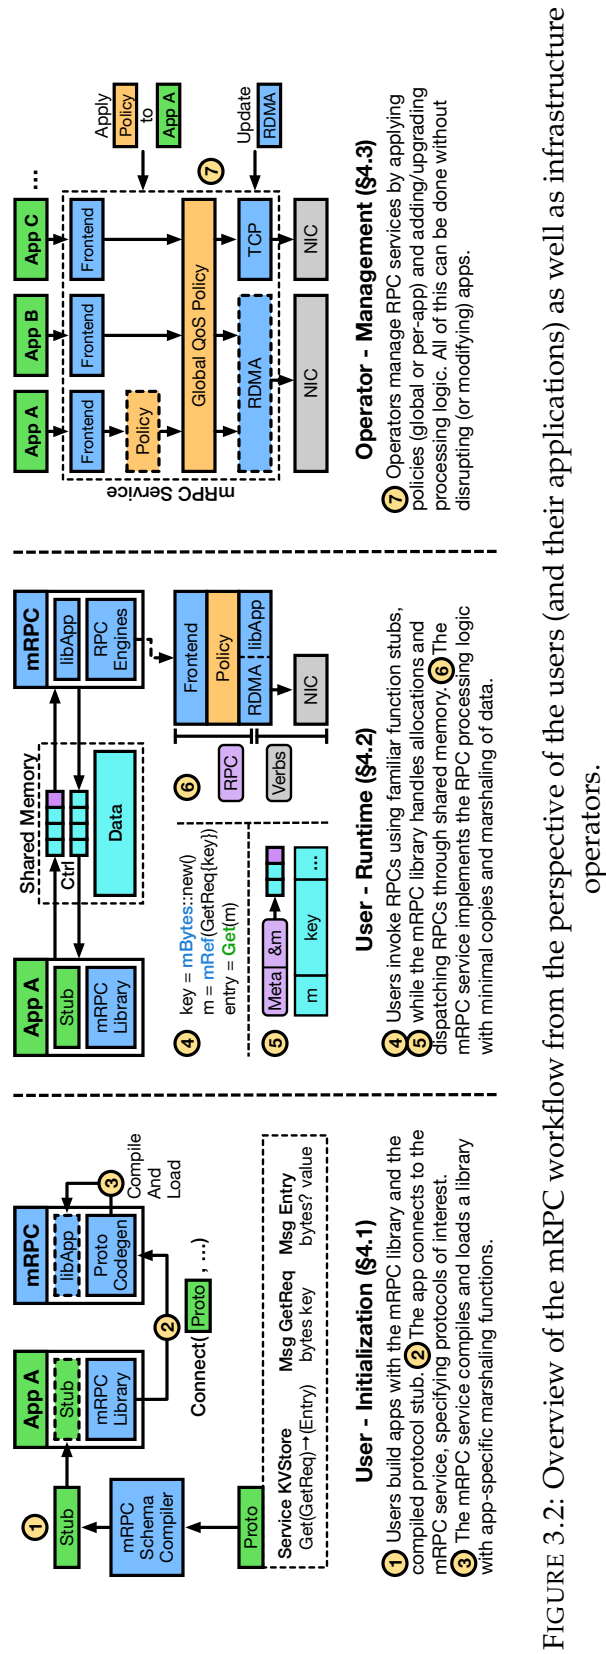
Stub
mRPC Schema Compiler
Proto
App A
Stub
mRPC Library
mRPC
libApp
Proto Codegen
Compile And Load
Connect( Proto , ...)
Service KVStore
Get(GetReq)→(Entry)
Msg GetReq
bytes key
Msg Entry
bytes? value

User - Initialization (§4.1)

① Users build apps with the mRPC library and the compiled protocol stub. ② The app connects to the mRPC service, specifying protocols of interest. ③ The mRPC service compiles and loads a library with app-specific marshaling functions.

App A
Stub
mRPC Library
Shared Memory
Ctrl
Data
mRPC
libApp
RPC Engines
key = mBytes::new()
m = mRef(GetReq{key})
entry = Get(m)
Meta
&m
m
key
...
RPC
Verbs
Frontend
Policy
RDMA
libApp
NIC

User - Runtime (§4.2)

④⑤ Users invoke RPCs using familiar function stubs, while the mRPC library handles allocations and dispatching RPCs through shared memory. ⑥ The mRPC service implements the RPC processing logic with minimal copies and marshaling of data.

App A
App B
App C
...
Apply Policy to App A
Update RDMA
mRPC Service
Frontend
Frontend
Frontend
Policy
Global QoS Policy
RDMA
TCP
NIC
NIC

Operator - Management (§4.3)

⑦ Operators manage RPC services by applying policies (global or per-app) and adding/upgrading processing logic. All of this can be done without disrupting (or modifying) apps.

FIGURE 3.2: Overview of the mRPC workflow from the perspective of the users (and their applications) as well as infrastructure operators.